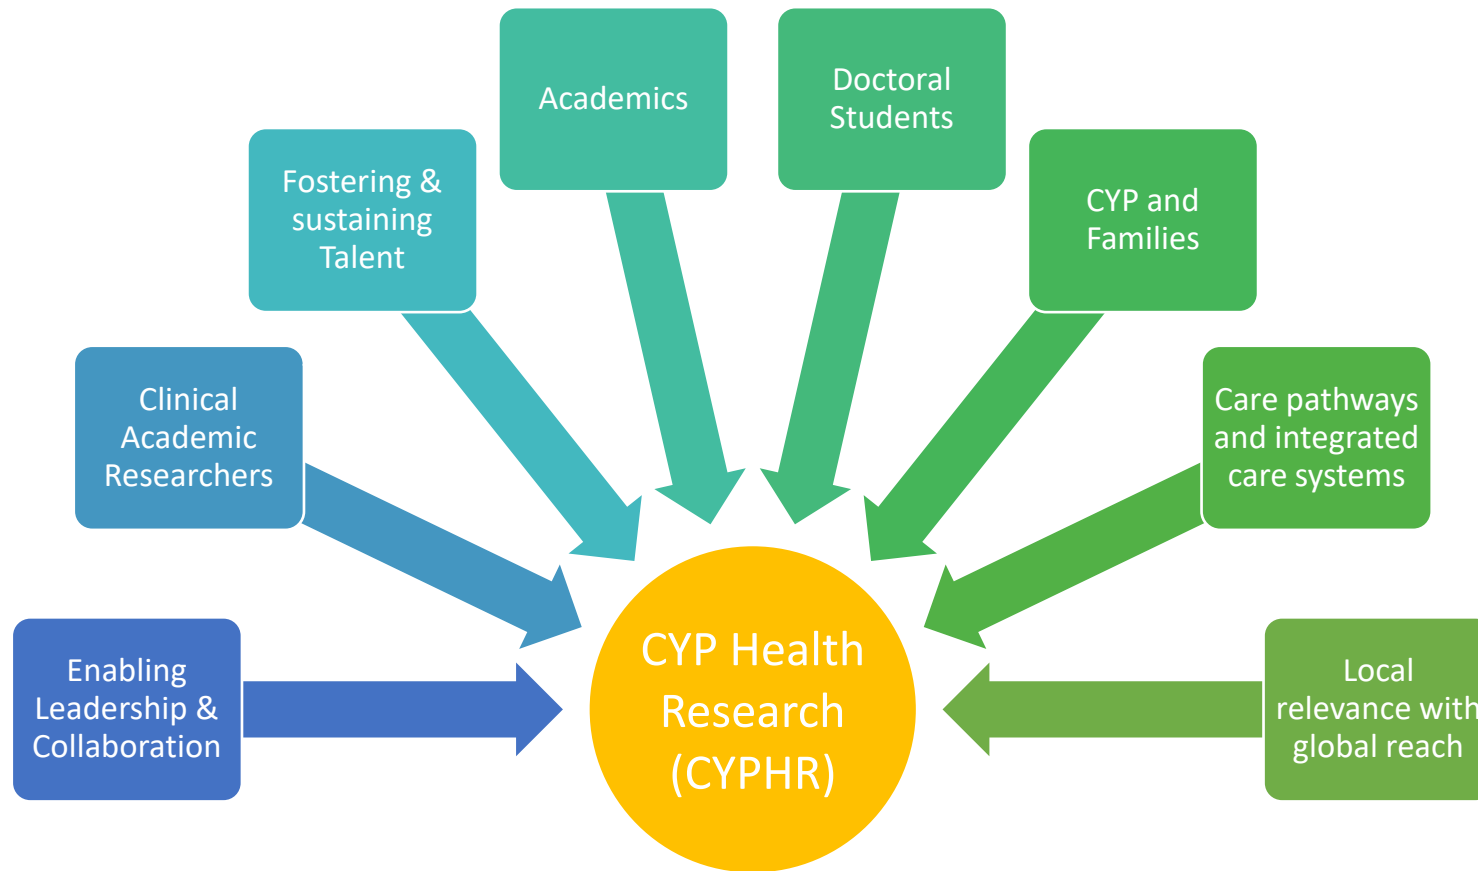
Academics

Doctoral Students

Fostering & sustaining Talent

CYP and Families

Clinical Academic Researchers

Care pathways and integrated care systems

Enabling Leadership & Collaboration

CYP Health Research (CYPHR)

Local relevance with global reach